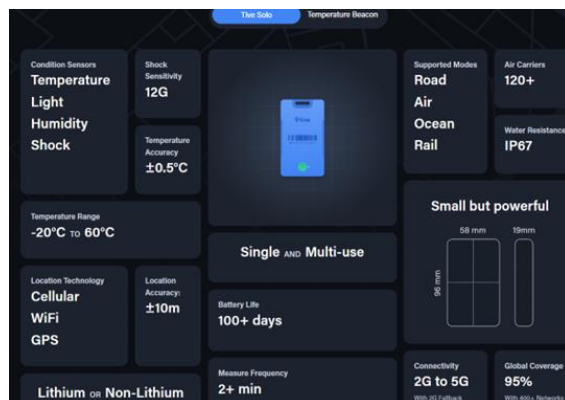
Tive Solo
Temperature Beacon

Condition Sensors
Temperature
Light
Humidity
Shock

Shock Sensitivity
12G

Temperature Accuracy
±0.5°C

Temperature Range
-20°C TO 60°C

Location Technology
Cellular
WiFi
GPS

Location Accuracy:
±10m

Lithium OR Non-Lithium

Single AND Multi-use

Battery Life
100+ days

Measure Frequency
2+ min

Supported Modes
Road
Air
Ocean
Rail

Air Carriers
120+

Water Resistance
IP67

Small but powerful
58 mm
19mm
96 mm

Connectivity
2G to 5G
With 2G Fallback

Global Coverage
95%
With 400+ Networks